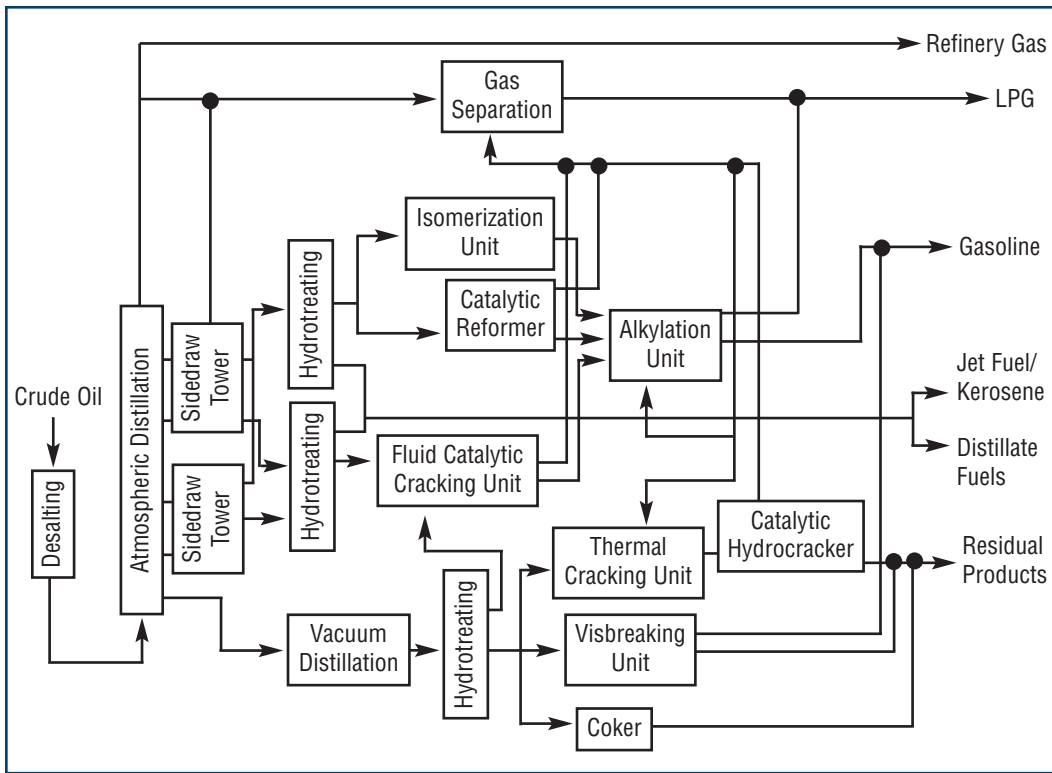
Refinery Gas

Gas Separation

LPG

Isomerization Unit

Gasoline

Hydrotreating

Catalytic Reformer

Alkylation Unit

Crude Oil

Atmospheric Distillation

Sidedraw Tower

Jet Fuel/ Kerosene

Hydrotreating

Distillate Fuels

Fluid Catalytic Cracking Unit

Desalting

Sidedraw Tower

Hydrotreating

Catalytic Hydrocracker

Thermal Cracking Unit

Residual Products

Hydrotreating

Vacuum Distillation

Visbreaking Unit

Coker